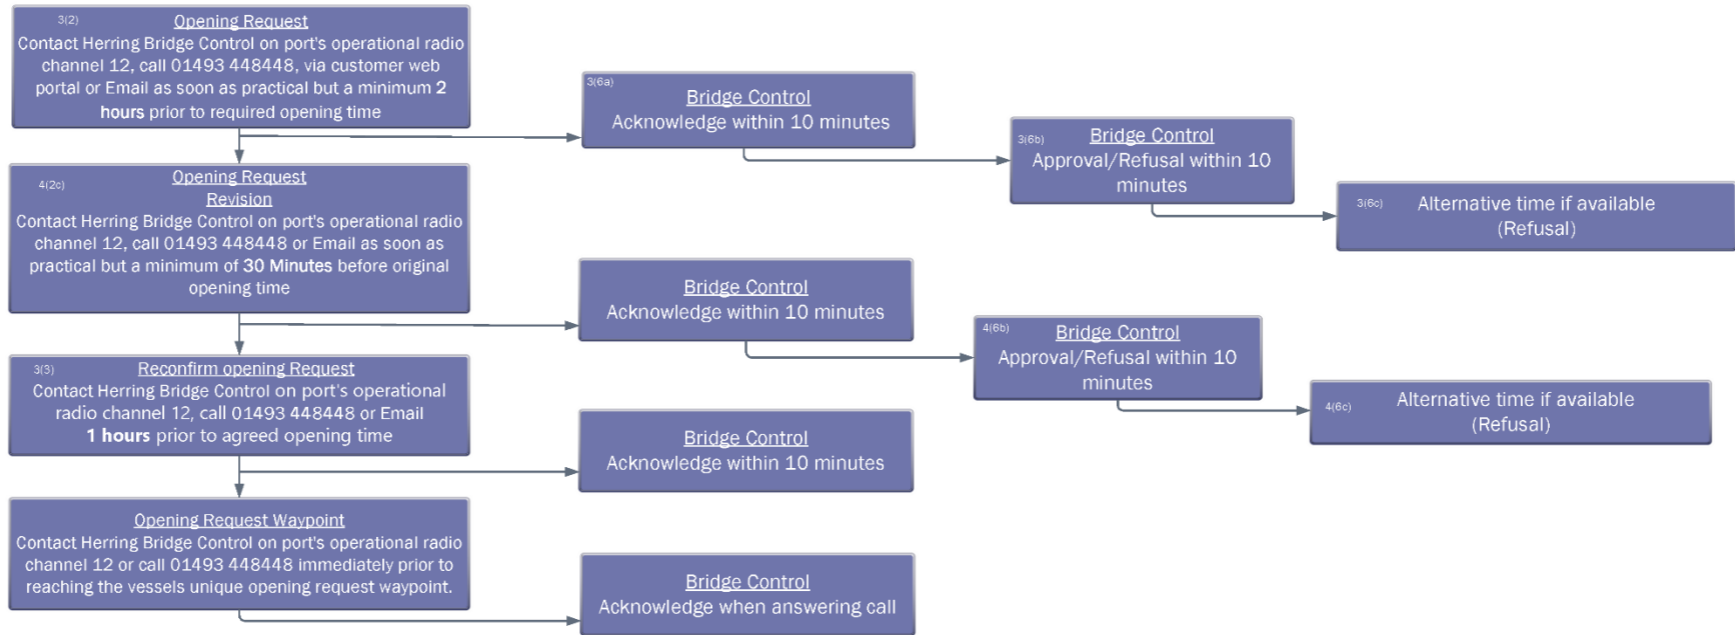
3(2) Opening Request
Contact Herring Bridge Control on port's operational radio channel 12, call 01493 448448, via customer web portal or Email as soon as practical but a minimum 2 hours prior to required opening time

3(6a) Bridge Control
Acknowledge within 10 minutes

3(6b) Bridge Control
Approval/Refusal within 10 minutes

3(6c) Alternative time if available (Refusal)

4(2c) Opening Request Revision
Contact Herring Bridge Control on port's operational radio channel 12, call 01493 448448 or Email as soon as practical but a minimum of 30 Minutes before original opening time

Bridge Control
Acknowledge within 10 minutes

4(6b) Bridge Control
Approval/Refusal within 10 minutes

4(6c) Alternative time if available (Refusal)

3(3) Reconfirm opening Request
Contact Herring Bridge Control on port's operational radio channel 12, call 01493 448448 or Email 1 hours prior to agreed opening time

Bridge Control
Acknowledge within 10 minutes

Opening Request Waypoint
Contact Herring Bridge Control on port's operational radio channel 12 or call 01493 448448 immediately prior to reaching the vessels unique opening request waypoint.

Bridge Control
Acknowledge when answering call